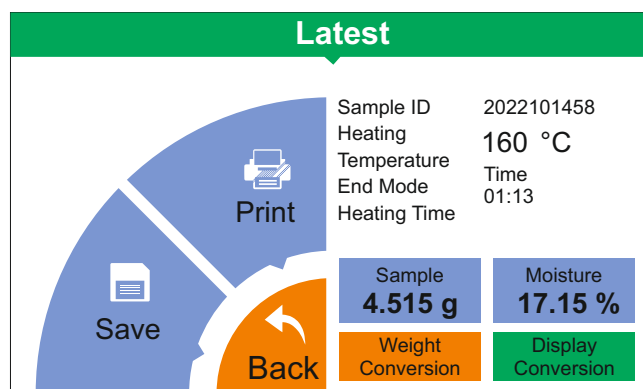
Latest

Print

Save

Back

Sample ID
Heating Temperature
End Mode
Heating Time

2022101458
160 °C
Time
01:13

| Sample | Moisture |
|---|---|
| 4.515 g | 17.15 % |

Weight Conversion

Display Conversion